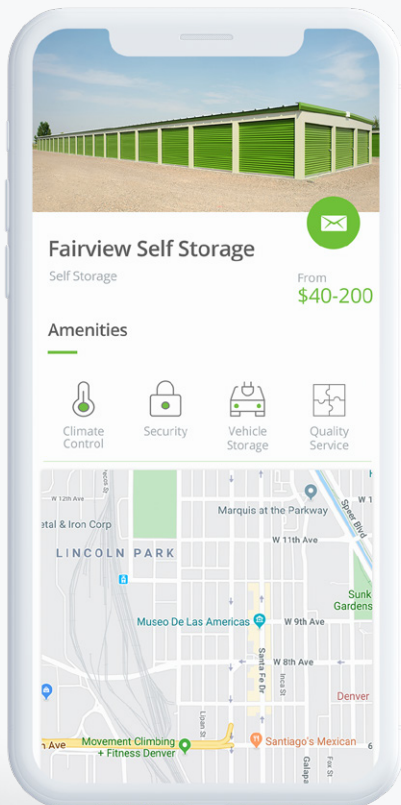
Fairview Self Storage

Self Storage

From
$40-200

Amenities

Climate Control

Security

Vehicle Storage

Quality Service

W 12th Ave
Mecca St
etal & Iron Corp
Marquis at the Parkway
Speer Blvd
W 11th Ave
LINCOLN PARK
Sunk Gardens
Museo De Las Americas
W 9th Ave
Santa Fe Dr
W 8th Ave
Inca St
Denver
Lipan St
n Ave
Movement Climbing + Fitness Denver
Santiago's Mexican
Galapa
Fox St